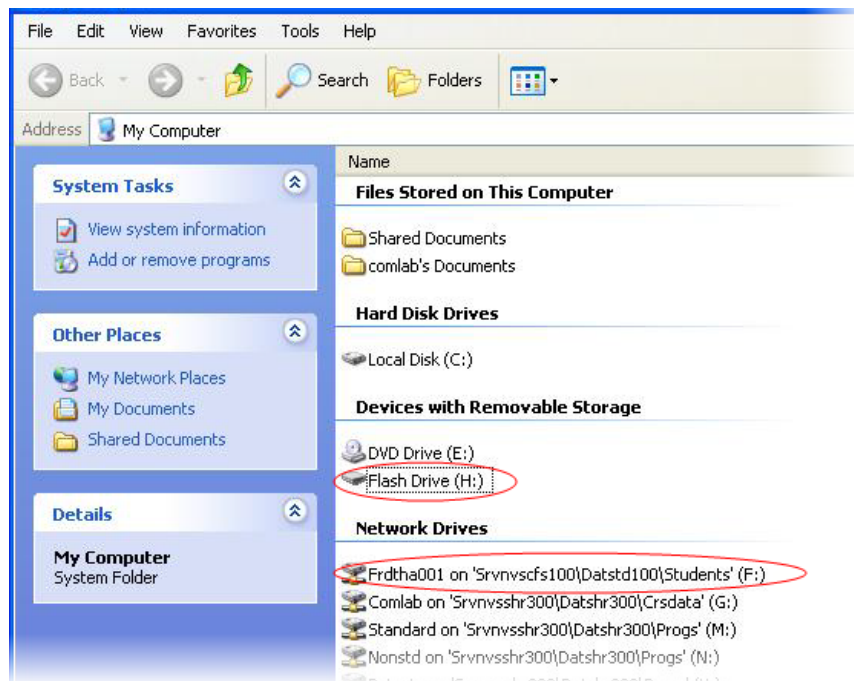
File Edit View Favorites Tools Help

Back Search Folders

Address My Computer

System Tasks

View system information
Add or remove programs

Other Places

My Network Places
My Documents
Shared Documents

Details

My Computer
System Folder

Name

Files Stored on This Computer

Shared Documents
comlab's Documents

Hard Disk Drives

Local Disk (C:)

Devices with Removable Storage

DVD Drive (E:)
Flash Drive (H:)

Network Drives

Frdtha001 on 'Srvnvscfs100\Datstd100\Students' (F:)
Comlab on 'Srvnvsshr300\Datshr300\Crsdata' (G:)
Standard on 'Srvnvsshr300\Datshr300\Progs' (M:)
Nonstd on 'Srvnvsshr300\Datshr300\Progs' (N:)
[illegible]